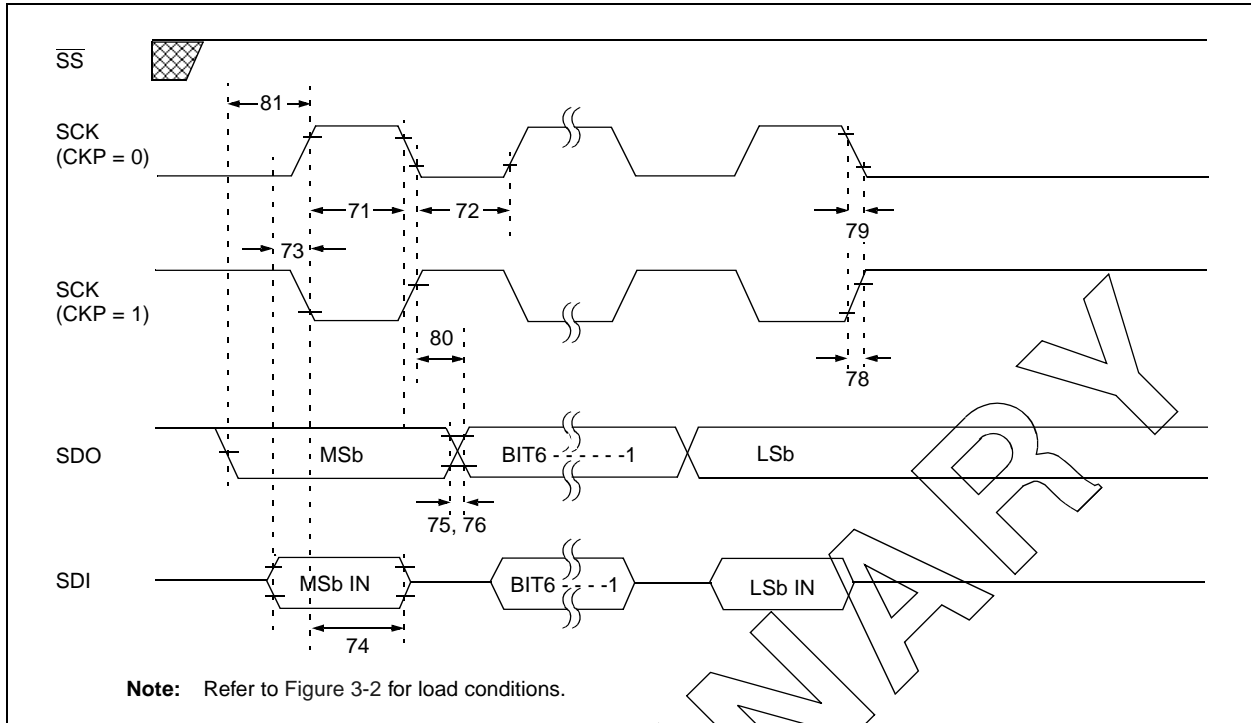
$\overline{SS}$

81

SCK
(CKP = 0)

71

72

79

73

SCK
(CKP = 1)

80

78

SDO

MSb

BIT6 - - - - - -1

LSb

75, 76

SDI

MSb IN

BIT6 - - - -1

LSb IN

74

**Note:** Refer to Figure 3-2 for load conditions.

NARY